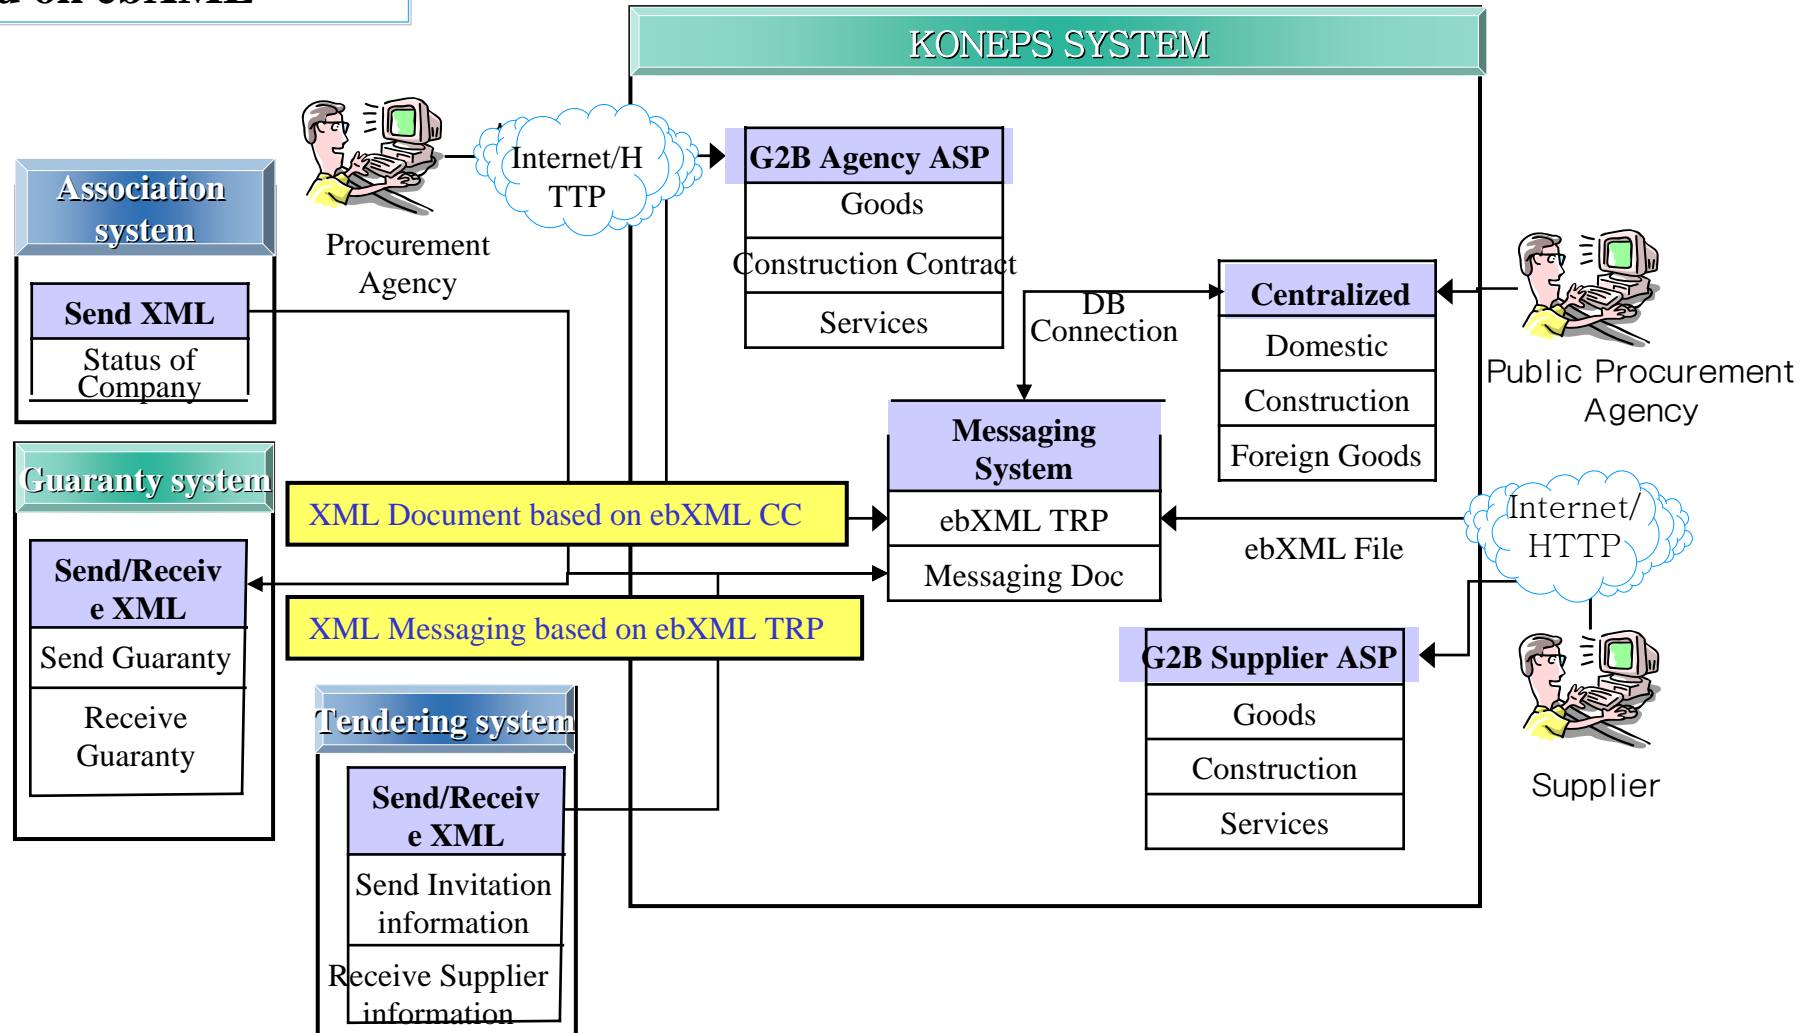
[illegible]

KONEPS SYSTEM

Association system

Send XML

Status of Company

Procurement Agency

Internet/HTTP

G2B Agency ASP

Goods

Construction Contract

Services

DB Connection

Centralized

Domestic

Construction

Foreign Goods

Public Procurement Agency

Guaranty system

XML Document based on ebXML CC

Messaging System

ebXML TRP

Messaging Doc

ebXML File

Internet/ HTTP

Send/Receive XML

Send Guaranty

Receive Guaranty

XML Messaging based on ebXML TRP

G2B Supplier ASP

Goods

Construction

Services

Supplier

Tendering system

Send/Receive XML

Send Invitation information

Receive Supplier information